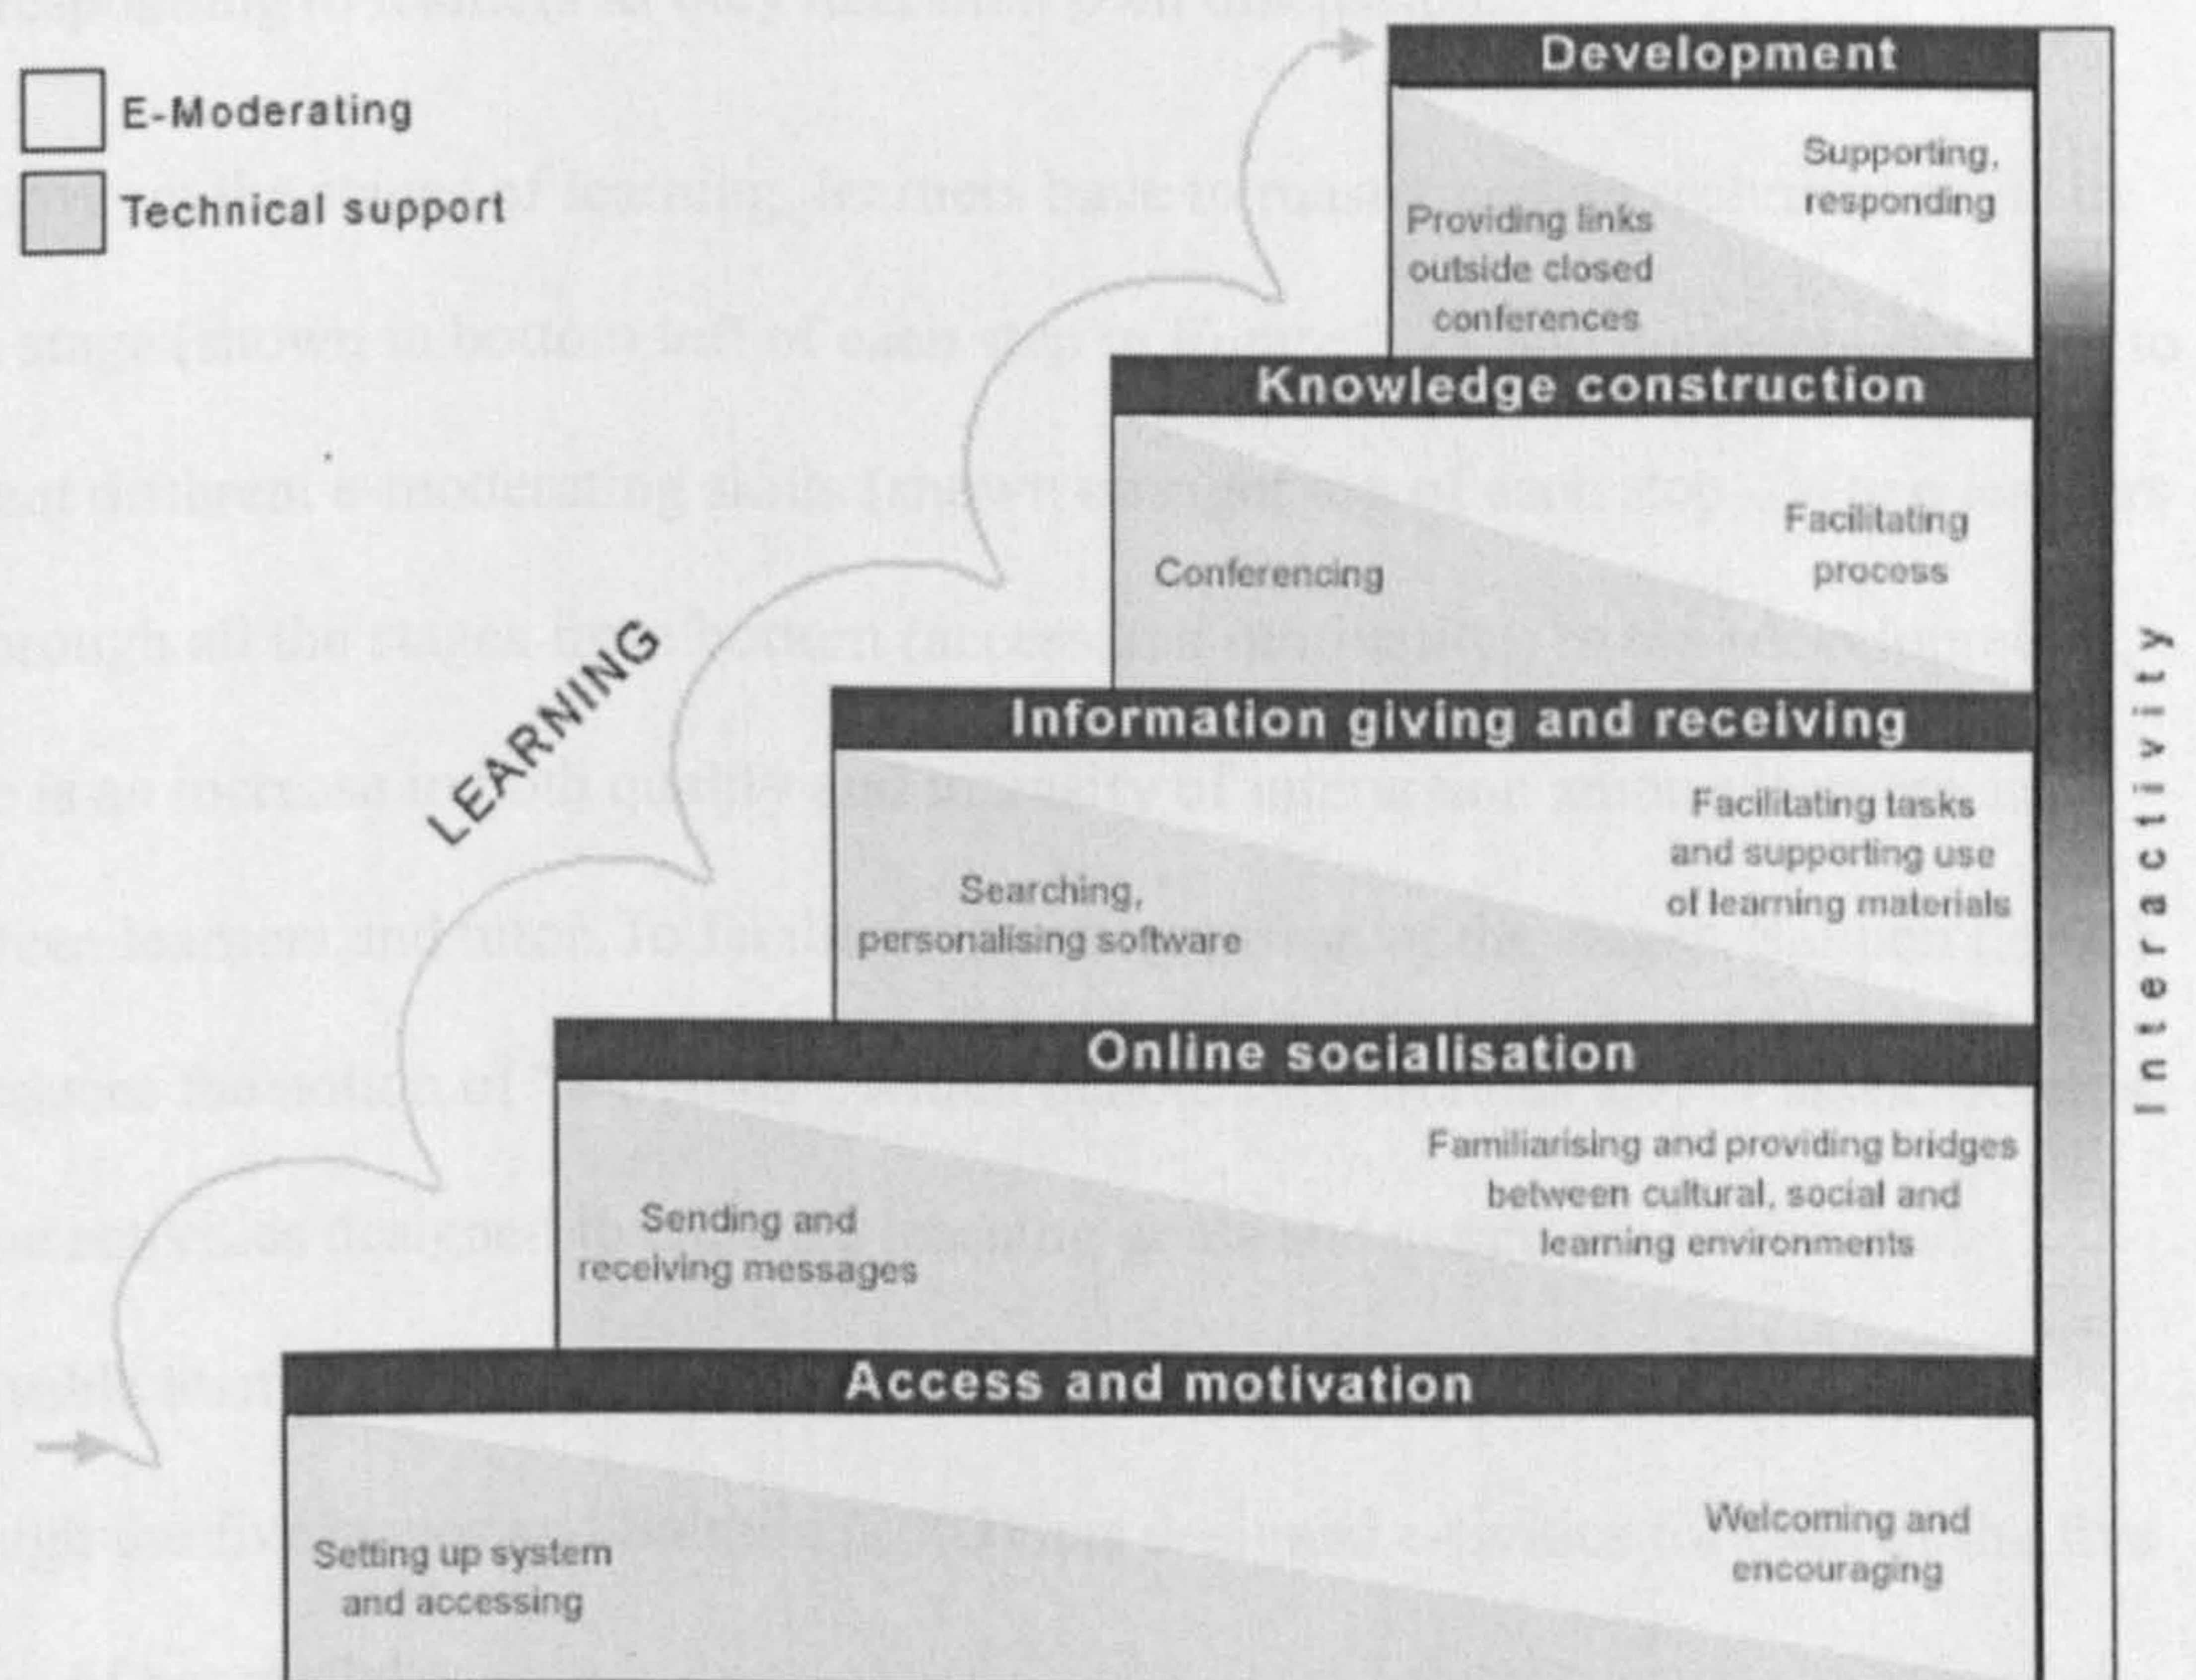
E-Moderating

Technical support

LEARNING

Development

Providing links outside closed conferences

Supporting, responding

Knowledge construction

Conferencing

Facilitating process

Information giving and receiving

Searching, personalising software

Facilitating tasks and supporting use of learning materials

Online socialisation

Sending and receiving messages

Familiarising and providing bridges between cultural, social and learning environments

Access and motivation

Setting up system and accessing

Welcoming and encouraging

Interactivity